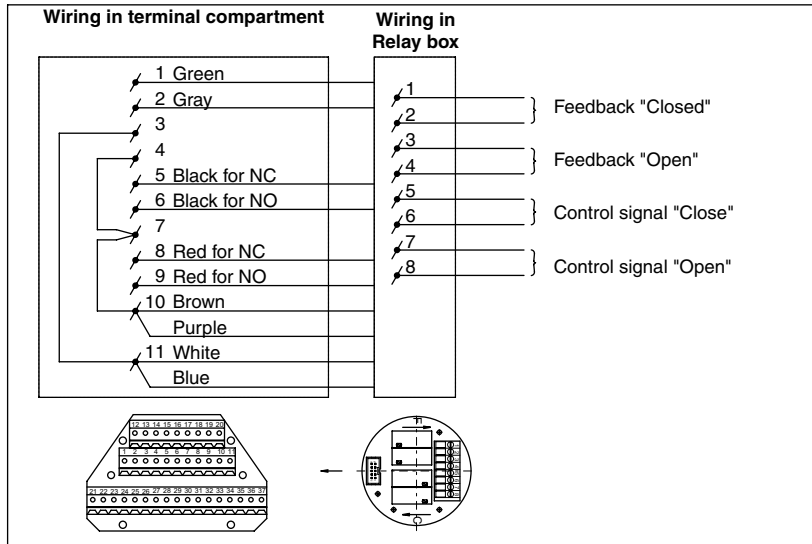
Wiring in terminal compartment

Wiring in Relay box

1 Green
2 Gray
3
4
5 Black for NC
6 Black for NO
7
8 Red for NC
9 Red for NO
10 Brown
Purple
11 White
Blue

1
2
3
4
5
6
7
8

Feedback "Closed"
Feedback "Open"
Control signal "Close"
Control signal "Open"

12 13 14 15 16 17 18 19 20
1 2 3 4 5 6 7 8 9 10 11
21 22 23 24 25 26 27 28 29 30 31 32 33 34 35 36 37